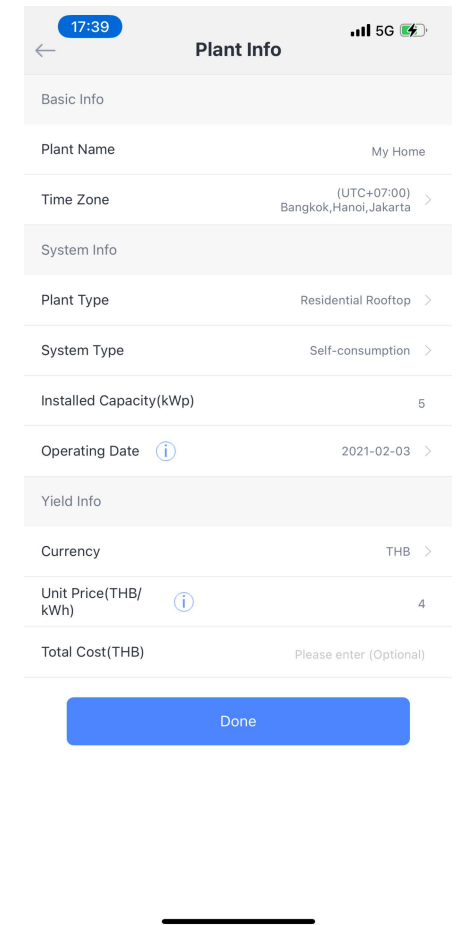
17:39
5G

Plant Info

Basic Info

Plant Name
My Home

Time Zone
(UTC+07:00) Bangkok,Hanoi,Jakarta

System Info

Plant Type
Residential Rooftop

System Type
Self-consumption

Installed Capacity(kWp)
5

Operating Date
2021-02-03

Yield Info

Currency
THB

Unit Price(THB/kWh)
4

Total Cost(THB)
Please enter (Optional)

Done